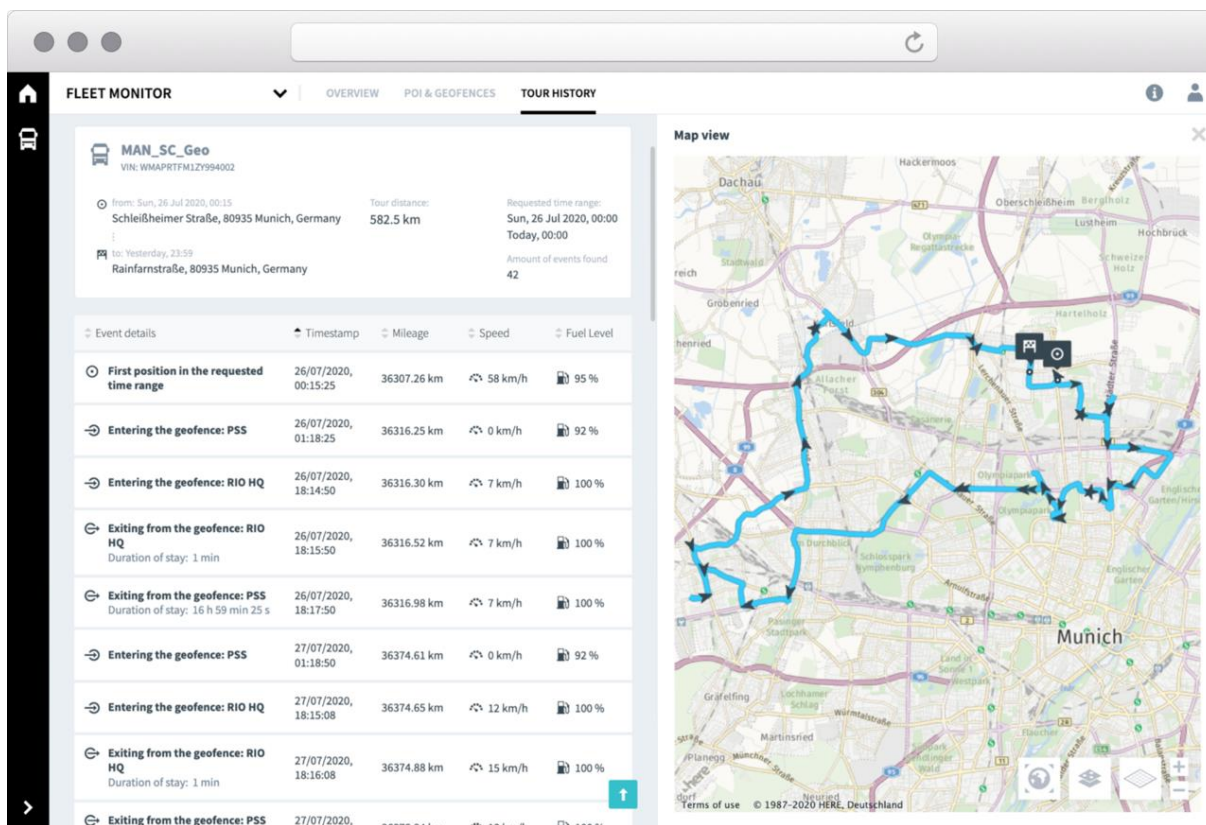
FLEET MONITOR

OVERVIEW

POI & GEOFENCES

TOUR HISTORY

MAN_SC_Geo
VIN: WMAPRTFM1ZY994002

from: Sun, 26 Jul 2020, 00:15
Schleißheimer Straße, 80935 Munich, Germany

to: Yesterday, 23:59
Rainfarnstraße, 80935 Munich, Germany

Tour distance:
582.5 km

Requested time range:
Sun, 26 Jul 2020, 00:00
Today, 00:00

Amount of events found
42

| Event details | Timestamp | Mileage | Speed | Fuel Level |
|---|---|---|---|---|
| First position in the requested time range | 26/07/2020, 00:15:25 | 36307.26 km | 58 km/h | 95 % |
| Entering the geofence: PSS | 26/07/2020, 01:18:25 | 36316.25 km | 0 km/h | 92 % |
| Entering the geofence: RIO HQ | 26/07/2020, 18:14:50 | 36316.30 km | 7 km/h | 100 % |
| Exiting from the geofence: RIO HQ Duration of stay: 1 min | 26/07/2020, 18:15:50 | 36316.52 km | 7 km/h | 100 % |
| Exiting from the geofence: PSS Duration of stay: 16 h 59 min 25 s | 26/07/2020, 18:17:50 | 36316.98 km | 7 km/h | 100 % |
| Entering the geofence: PSS | 27/07/2020, 01:18:50 | 36374.61 km | 0 km/h | 92 % |
| Entering the geofence: RIO HQ | 27/07/2020, 18:15:08 | 36374.65 km | 12 km/h | 100 % |
| Exiting from the geofence: RIO HQ Duration of stay: 1 min | 27/07/2020, 18:16:08 | 36374.88 km | 15 km/h | 100 % |
| Exiting from the geofence: PSS | 27/07/2020, | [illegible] | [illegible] | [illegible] |

Map view

Hackermoos
Dachau
Oberschleißheim
Lustheim
Hochbrück
Olympia-Regattastrecke
Stadtwald
Schweize Holz
reich
Gröbenried
Hartelholz
henried
Allacher Forst
Olympiapark
Englischer Garten
Schlosspark Nymphenburg
Englischer Garten
Durchblick
Pasinger Stadtpark
Munich
Gräfelfing
Lochhamer Schlag
Würmtalstraße
Martinsried
Planegg
Forstenrieder Park
Neuried
Terms of use © 1987–2020 HERE, Deutschland